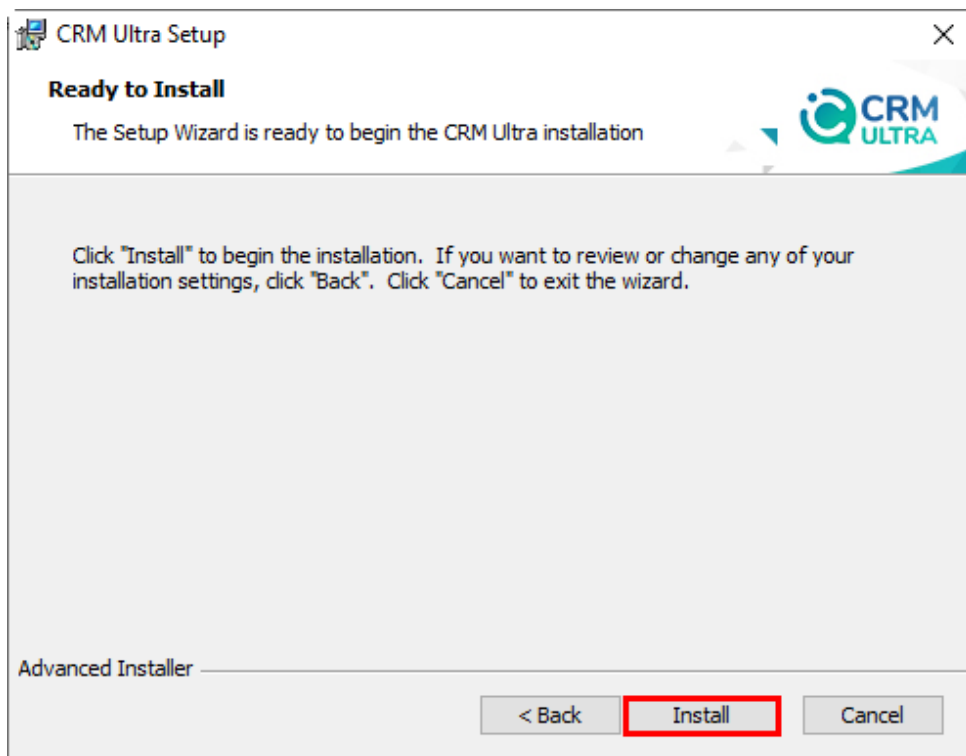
CRM Ultra Setup

Ready to Install

The Setup Wizard is ready to begin the CRM Ultra installation

CRM ULTRA

Click "Install" to begin the installation. If you want to review or change any of your installation settings, click "Back". Click "Cancel" to exit the wizard.

Advanced Installer

< Back

Install

Cancel